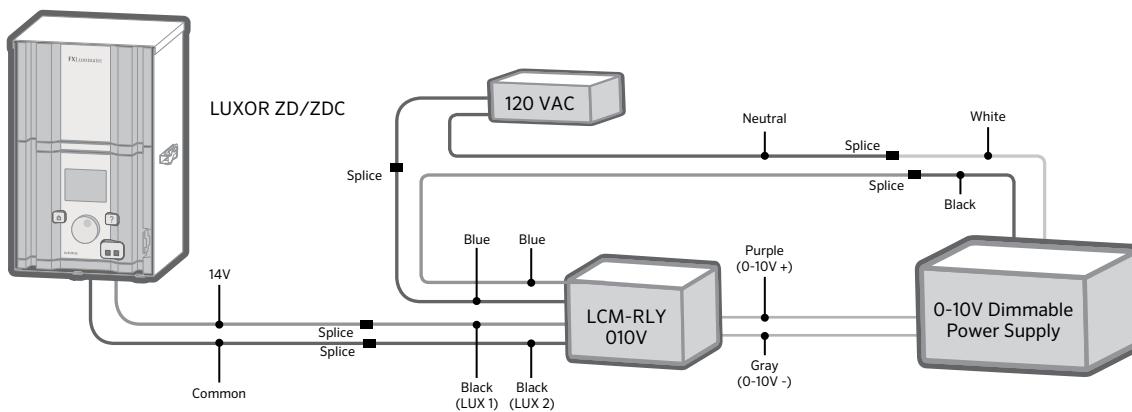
FXLuminaire

LUXOR ZD/ZDC

120 VAC

Neutral

White

Splice

Splice

Splice

Black

Blue

Blue

Purple
(0-10V +)

14V

Splice

Splice

LCM-RLY
010V

0-10V Dimmable
Power Supply

Gray
(0-10V -)

Common

Black
(LUX 1)

Black
(LUX 2)